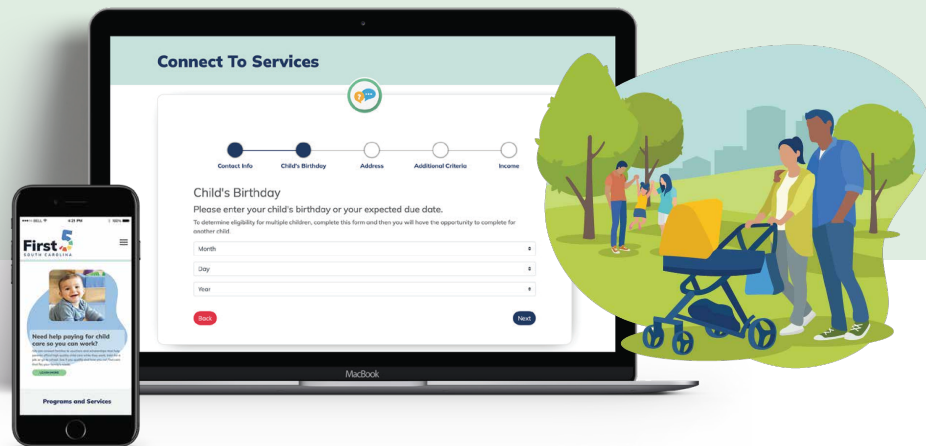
Connect To Services

Contact Info
Child's Birthday
Address
Additional Criteria
Income

Child's Birthday

Please enter your child's birthday or your expected due date.

To determine eligibility for multiple children, complete this form and then you will have the opportunity to complete for another child

Month

Day

Year

Back

Next

MacBook

BELL
4:21 PM
100%

First 5
SOUTH CAROLINA

Need help paying for child care so you can work?

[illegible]

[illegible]

Programs and Services